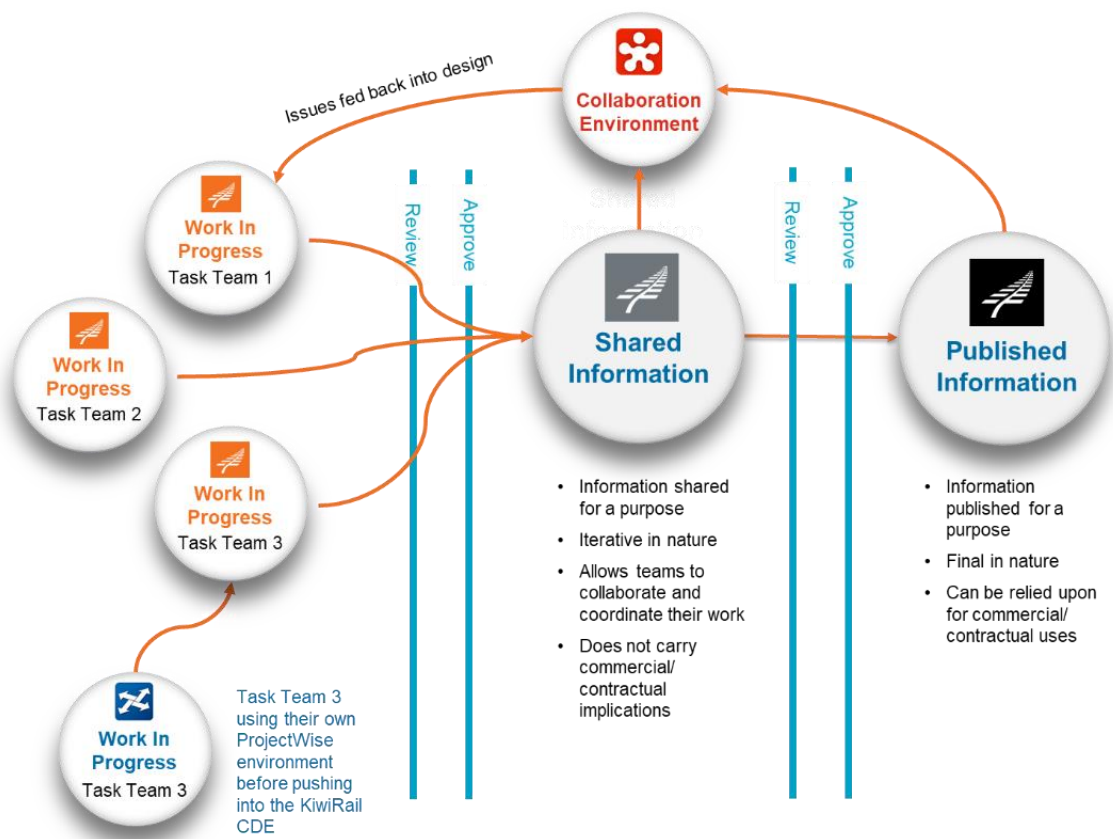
Issues fed back into design

Collaboration Environment

Work In Progress
Task Team 1

Work In Progress
Task Team 2

Work In Progress
Task Team 3

Review

Approve

Review

Approve

Shared Information

Published Information

• Information shared for a purpose
• Iterative in nature
• Allows teams to collaborate and coordinate their work
• Does not carry commercial/ contractual implications

• Information published for a purpose
• Final in nature
• Can be relied upon for commercial/ contractual uses

Work In Progress
Task Team 3

Task Team 3 using their own ProjectWise environment before pushing into the KiwiRail CDE